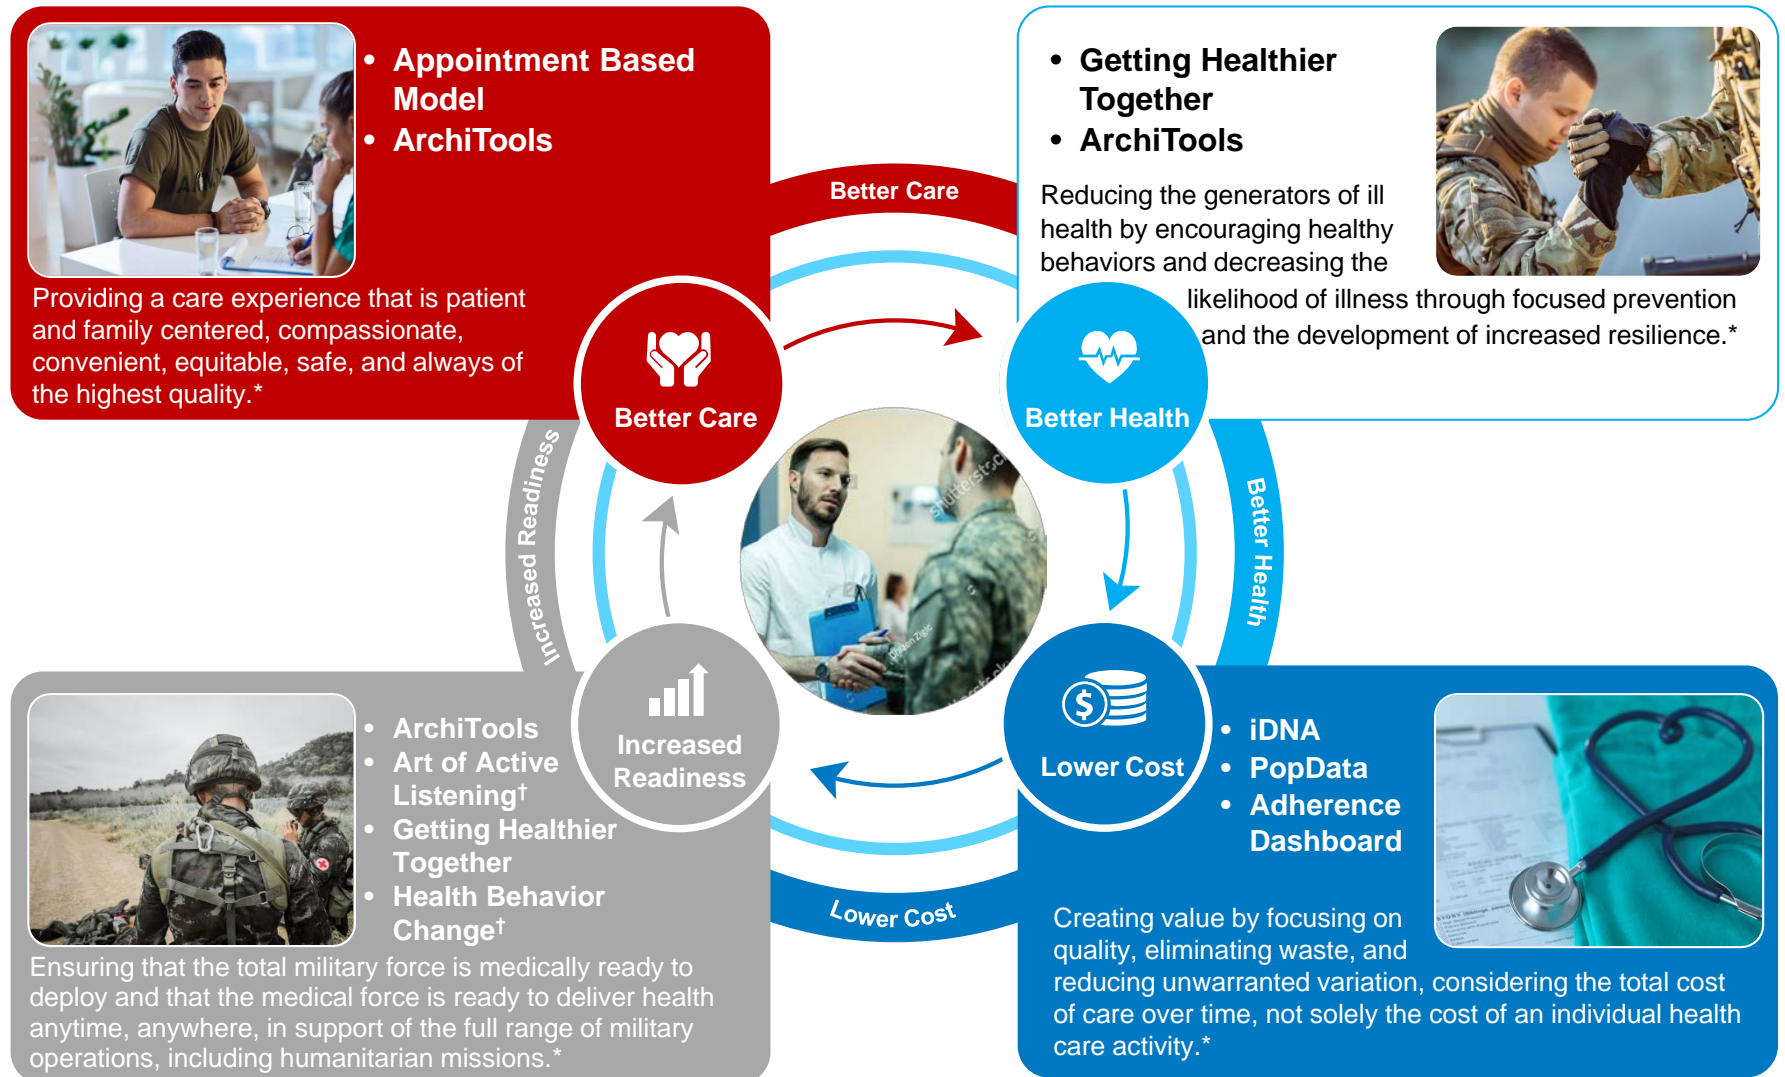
• Appointment Based Model
• ArchiTools

Providing a care experience that is patient and family centered, compassionate, convenient, equitable, safe, and always of the highest quality.*

• Getting Healthier Together
• ArchiTools

Reducing the generators of ill health by encouraging healthy behaviors and decreasing the likelihood of illness through focused prevention and the development of increased resilience.*

Better Care

Better Care

Better Health

Better Health

Increased Readiness

Increased Readiness

Lower Cost

Lower Cost

• ArchiTools
• Art of Active Listening†
• Getting Healthier Together
• Health Behavior Change†

Ensuring that the total military force is medically ready to deploy and that the medical force is ready to deliver health anytime, anywhere, in support of the full range of military operations, including humanitarian missions.*

• iDNA
• PopData
• Adherence Dashboard

Creating value by focusing on quality, eliminating waste, and reducing unwarranted variation, considering the total cost of care over time, not solely the cost of an individual health care activity.*